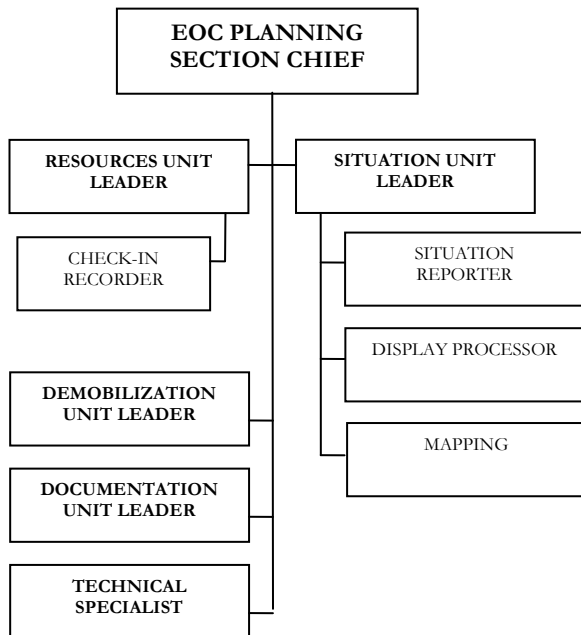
EOC PLANNING SECTION CHIEF

RESOURCES UNIT LEADER

CHECK-IN RECORDER

SITUATION UNIT LEADER

SITUATION REPORTER

DISPLAY PROCESSOR

MAPPING

DEMOBILIZATION UNIT LEADER

DOCUMENTATION UNIT LEADER

TECHNICAL SPECIALIST